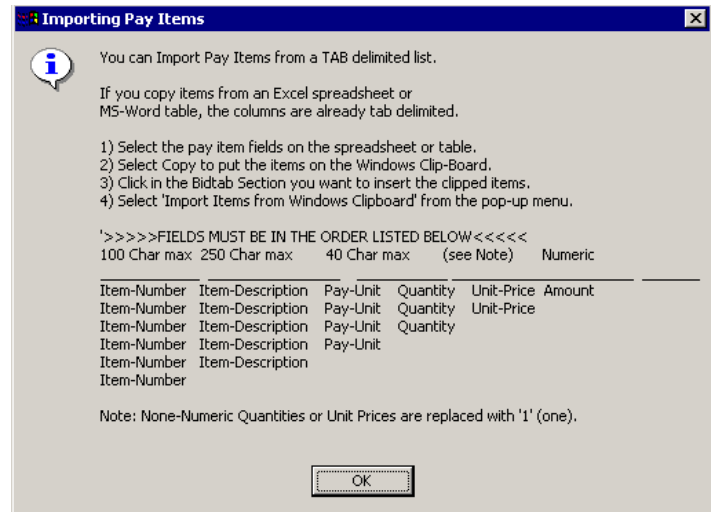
Importing Pay Items

You can Import Pay Items from a TAB delimited list.

If you copy items from an Excel spreadsheet or MS-Word table, the columns are already tab delimited.

1) Select the pay item fields on the spreadsheet or table.
2) Select Copy to put the items on the Windows Clip-Board.
3) Click in the Bidtab Section you want to insert the clipped items.
4) Select 'Import Items from Windows Clipboard' from the pop-up menu.

'>>>>>FIELDS MUST BE IN THE ORDER LISTED BELOW<<<<<
100 Char max 250 Char max 40 Char max (see Note) Numeric

Item-Number Item-Description Pay-Unit Quantity Unit-Price Amount
Item-Number Item-Description Pay-Unit Quantity Unit-Price
Item-Number Item-Description Pay-Unit Quantity
Item-Number Item-Description Pay-Unit
Item-Number Item-Description
Item-Number

Note: None-Numeric Quantities or Unit Prices are replaced with '1' (one).

OK